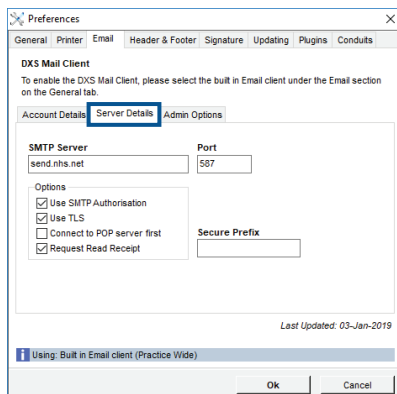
Preferences
×
General Printer Email Header & Footer Signature Updating Plugins Conduits

DXS Mail Client

To enable the DXS Mail Client, please select the built in Email client under the Email section on the General tab.

Account Details Server Details Admin Options

SMTP Server
send.nhs.net

Port
587

Options
Use SMTP Authorisation
Use TLS
Connect to POP server first
Request Read Receipt

Secure Prefix

Last Updated: 03-Jan-2019

Using: Built in Email client (Practice Wide)

Ok Cancel